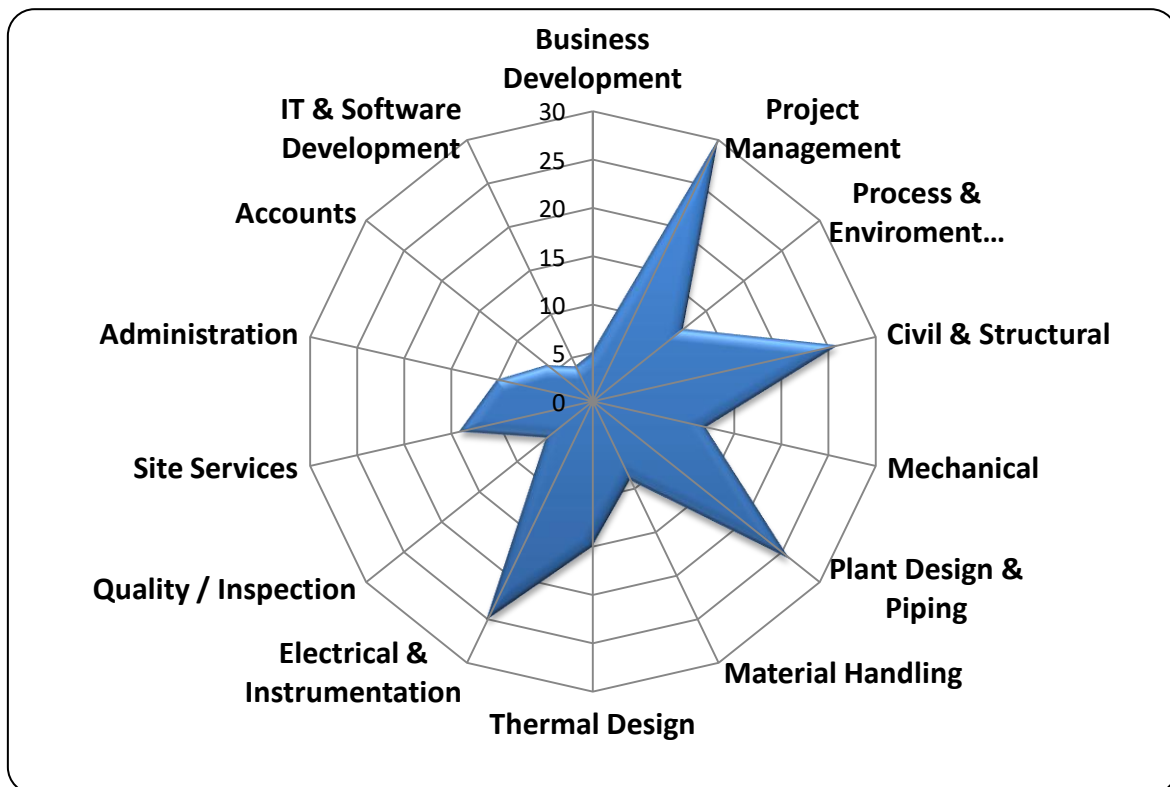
Business Development

Project Management

Process & Enviroment…

Civil & Structural

Mechanical

Plant Design & Piping

Material Handling

Thermal Design

Electrical & Instrumentation

Quality / Inspection

Site Services

Administration

Accounts

IT & Software Development

30
25
20
15
10
5
0